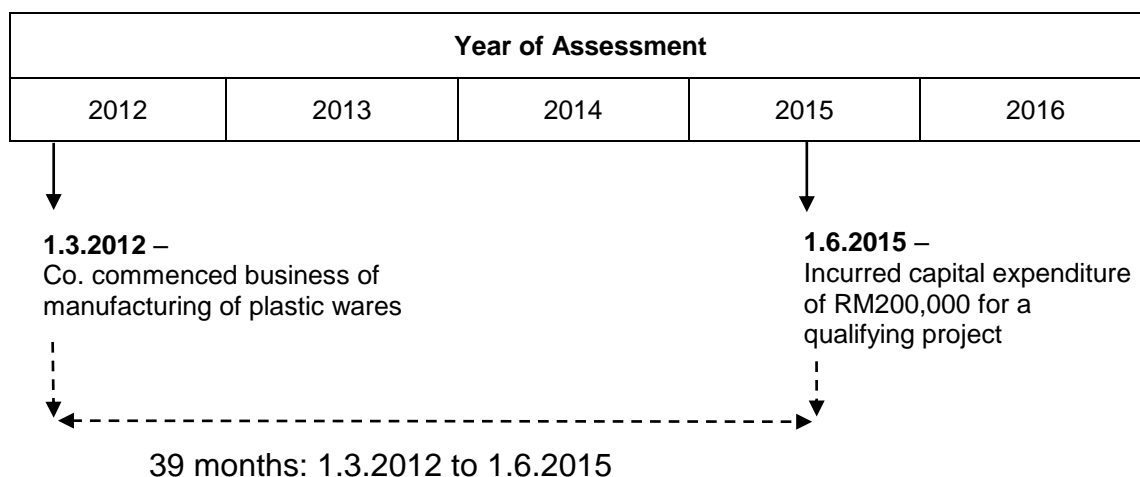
| Year of Assessment | | | | |
|---|---|---|---|---|
| 2012 | 2013 | 2014 | 2015 | 2016 |

**1.3.2012** –
Co. commenced business of manufacturing of plastic wares

**1.6.2015** –
Incurred capital expenditure of RM200,000 for a qualifying project

39 months: 1.3.2012 to 1.6.2015